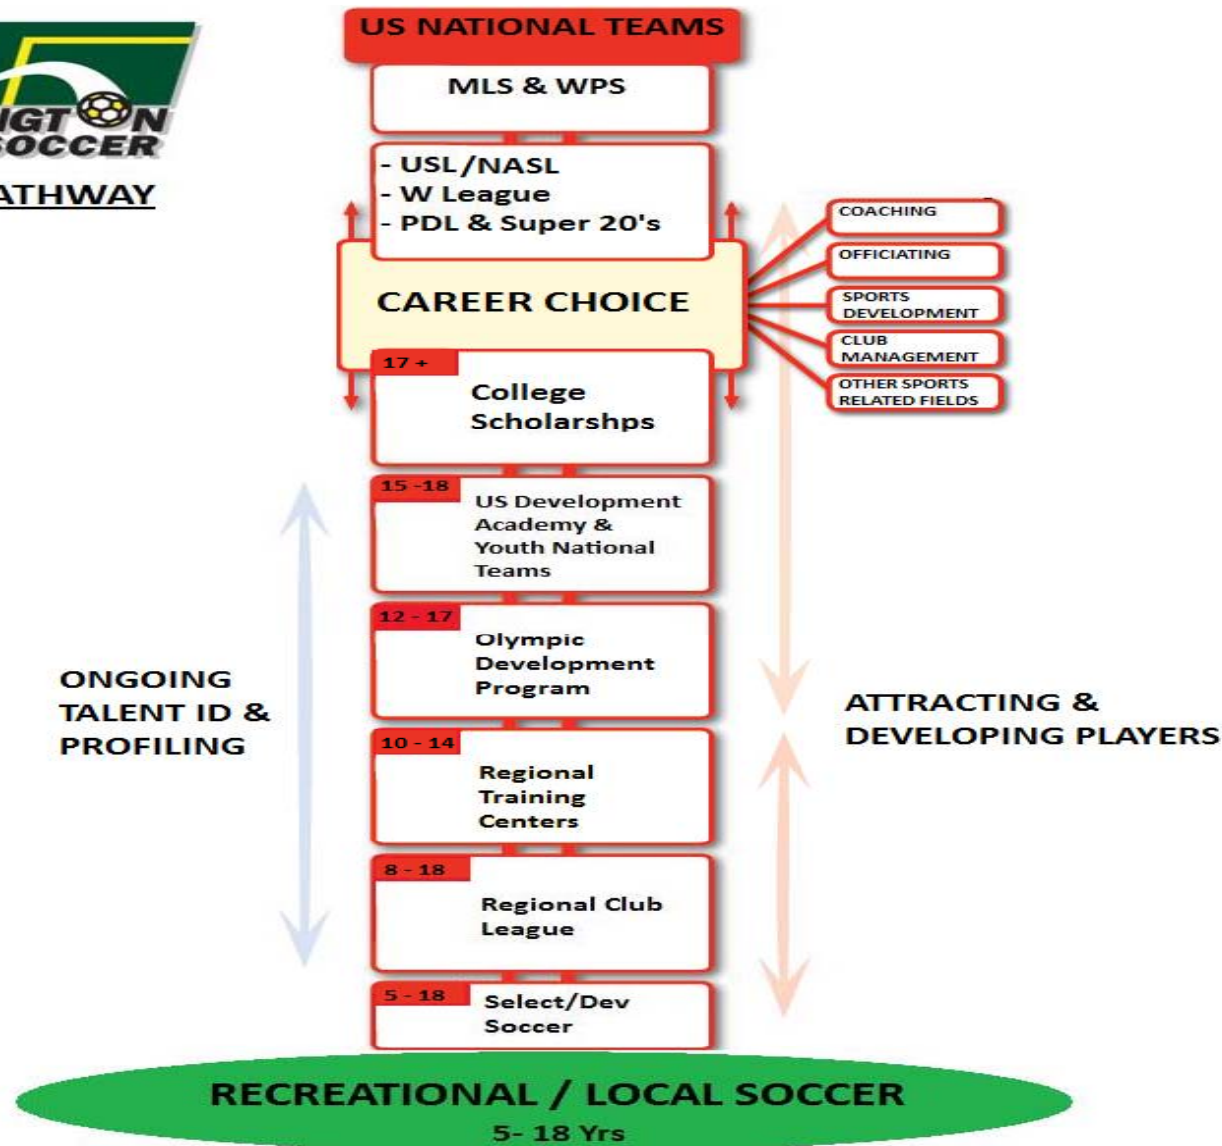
IGTON
SOCCER
ATHWAY

US NATIONAL TEAMS

MLS & WPS

- USL/NASL
- W League
- PDL & Super 20's

CAREER CHOICE

COACHING
OFFICIATING
SPORTS DEVELOPMENT
CLUB MANAGEMENT
OTHER SPORTS RELATED FIELDS

17 +
College Scholarshps

15 - 18
US Development Academy & Youth National Teams

12 - 17
Olympic Development Program

10 - 14
Regional Training Centers

8 - 18
Regional Club League

5 - 18
Select/Dev Soccer

ONGOING TALENT ID & PROFILING

ATTRACTING & DEVELOPING PLAYERS

RECREATIONAL / LOCAL SOCCER
5- 18 Yrs